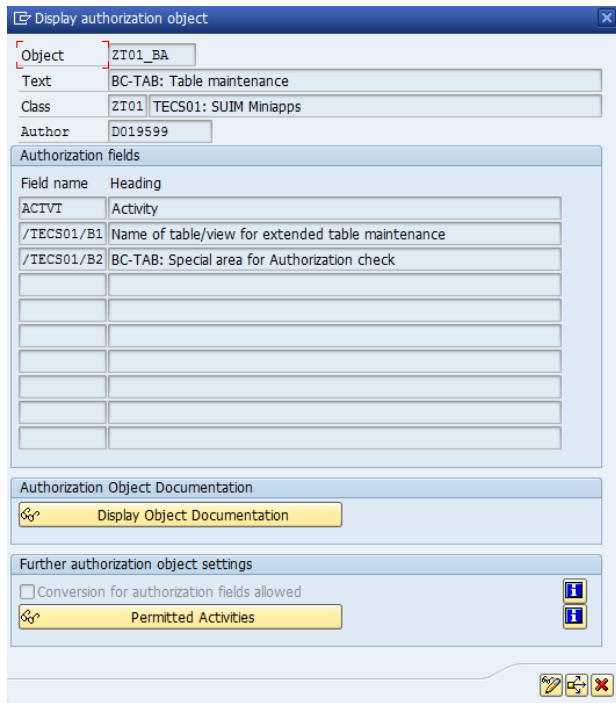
Display authorization object

Object ZT01_BA
Text BC-TAB: Table maintenance
Class ZT01 TECS01: SUIM Miniapps
Author D019599

Authorization fields

| Field name | Heading |
|---|---|
| ACTVT | Activity |
| /TECS01/B1 | Name of table/view for extended table maintenance |
| /TECS01/B2 | BC-TAB: Special area for Authorization check |

Authorization Object Documentation

Display Object Documentation

Further authorization object settings

Conversion for authorization fields allowed

Permitted Activities